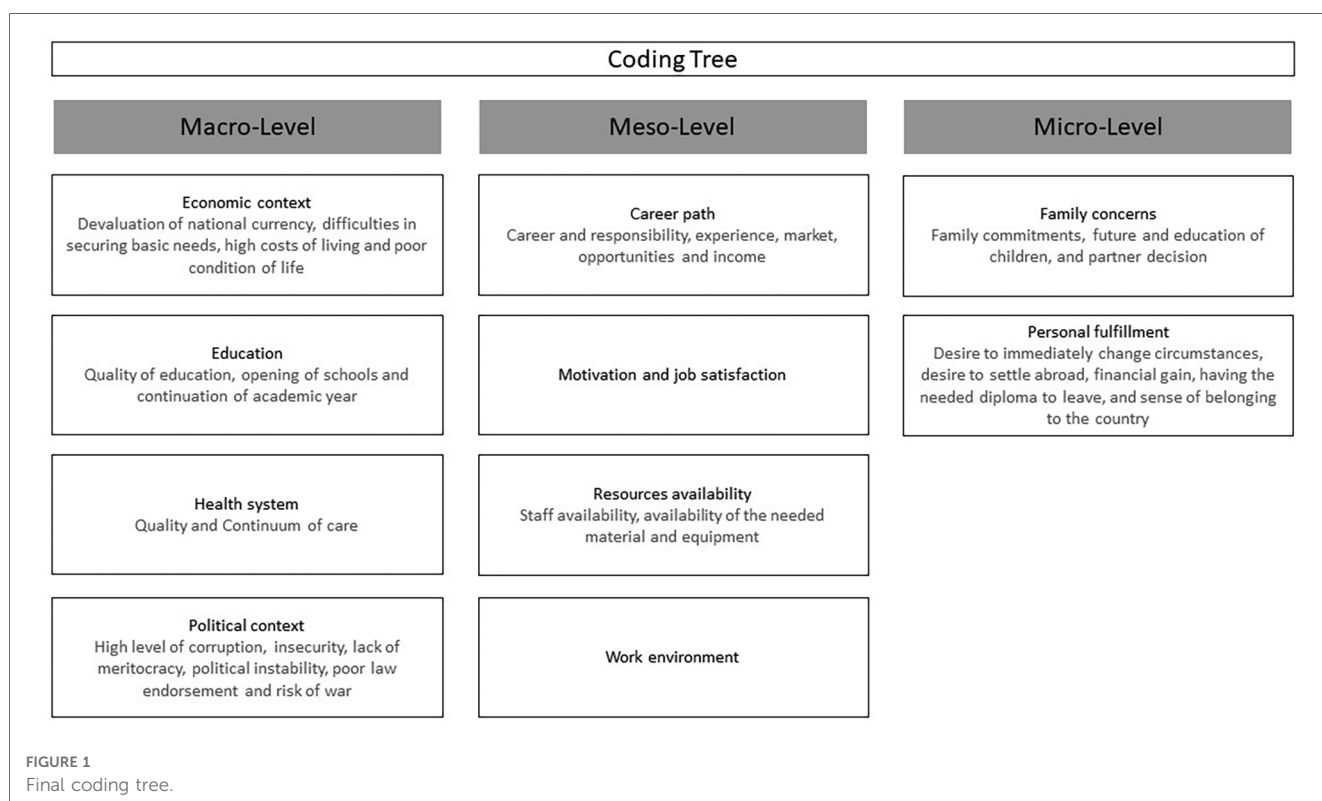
Coding Tree

Macro-Level

Economic context
Devaluation of national currency, difficulties in securing basic needs, high costs of living and poor condition of life

Education
Quality of education, opening of schools and continuation of academic year

Health system
Quality and Continuum of care

Political context
High level of corruption, insecurity, lack of meritocracy, political instability, poor law endorsement and risk of war

Meso-Level

Career path
Career and responsibility, experience, market, opportunities and income

Motivation and job satisfaction

Resources availability
Staff availability, availability of the needed material and equipment

Work environment

Micro-Level

Family concerns
Family commitments, future and education of children, and partner decision

Personal fulfillment
Desire to immediately change circumstances, desire to settle abroad, financial gain, having the needed diploma to leave, and sense of belonging to the country

FIGURE 1
Final coding tree.